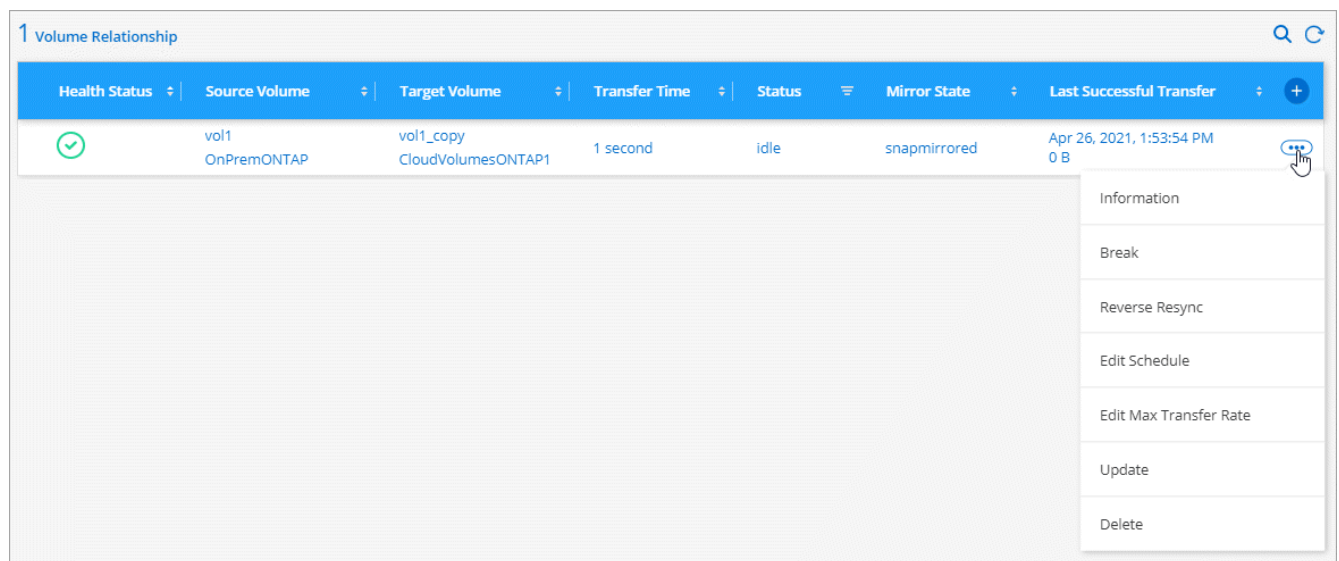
1 Volume Relationship

| Health Status | Source Volume | Target Volume | Transfer Time | Status | Mirror State | Last Successful Transfer |
|---|---|---|---|---|---|---|
| | vol1 OnPremONTAP | vol1_copy CloudVolumesONTAP1 | 1 second | idle | snapmirrored | Apr 26, 2021, 1:53:54 PM 0 B |

Information
Break
Reverse Resync
Edit Schedule
Edit Max Transfer Rate
Update
Delete